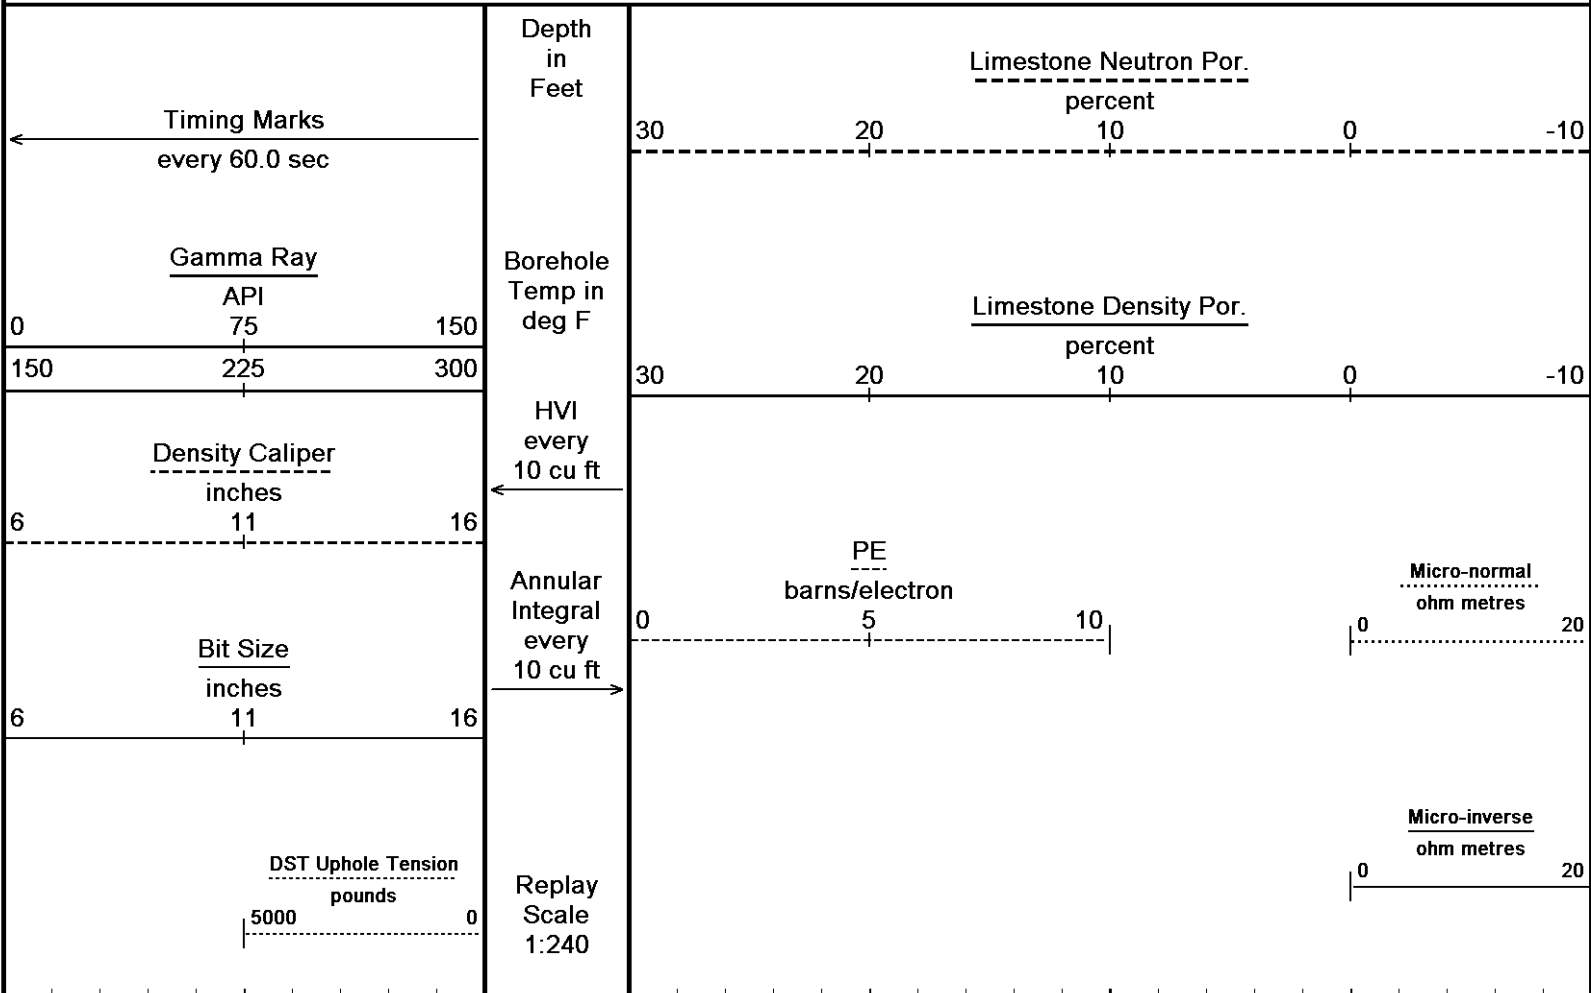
Timing Marks
every 60.0 sec

Gamma Ray
API
0 75 150
150 225 300

Density Caliper
inches
6 11 16

Bit Size
inches
6 11 16

DST Uphole Tension
pounds
5000 0

Depth
in
Feet

Borehole
Temp in
deg F

HVI
every
10 cu ft

Annular
Integral
every
10 cu ft

Replay
Scale
1:240

Limestone Neutron Por.
percent
30 20 10 0 -10

Limestone Density Por.
percent
30 20 10 0 -10

PE
barns/electron
0 5 10

Micro-normal
ohm metres
0 20

Micro-inverse
ohm metres
0 20